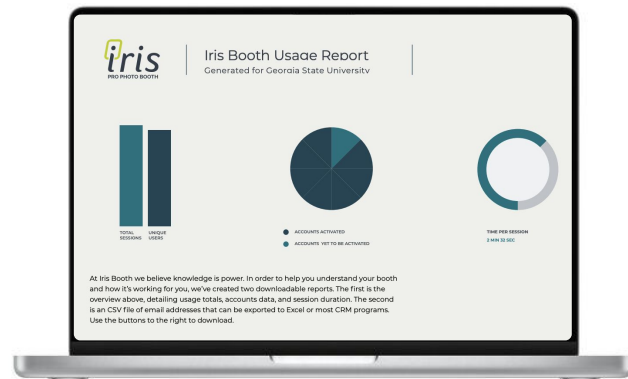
iris
PRO PHOTO BOOTH

Iris Booth Usage Report
Generated for Georgia State University

TOTAL SESSIONS

UNIQUE USERS

ACCOUNTS ACTIVATED

ACCOUNTS YET TO BE ACTIVATED

TIME PER SESSION
2 MIN 32 SEC

At Iris Booth we believe knowledge is power. In order to help you understand your booth and how it's working for you, we've created two downloadable reports. The first is the overview above, detailing usage totals, accounts data, and session duration. The second is an CSV file of email addresses that can be exported to Excel or most CRM programs. Use the buttons to the right to download.